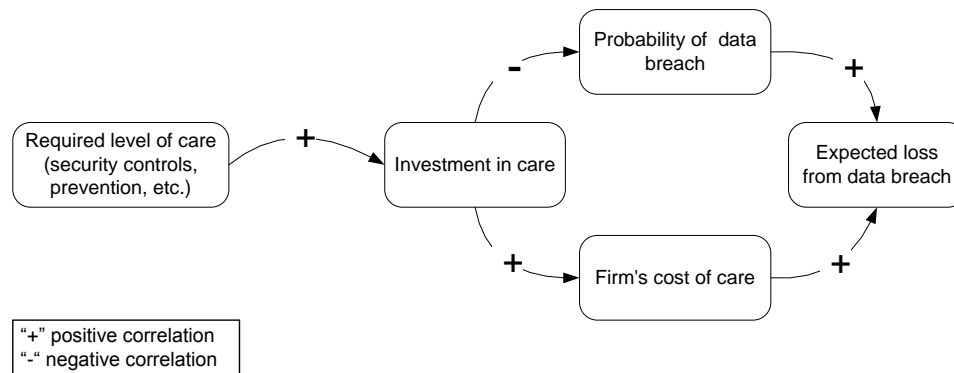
Required level of care (security controls, prevention, etc.)

+

Investment in care

-

Probability of data breach

+

Expected loss from data breach

+

Firm's cost of care

+

"+" positive correlation
"-" negative correlation